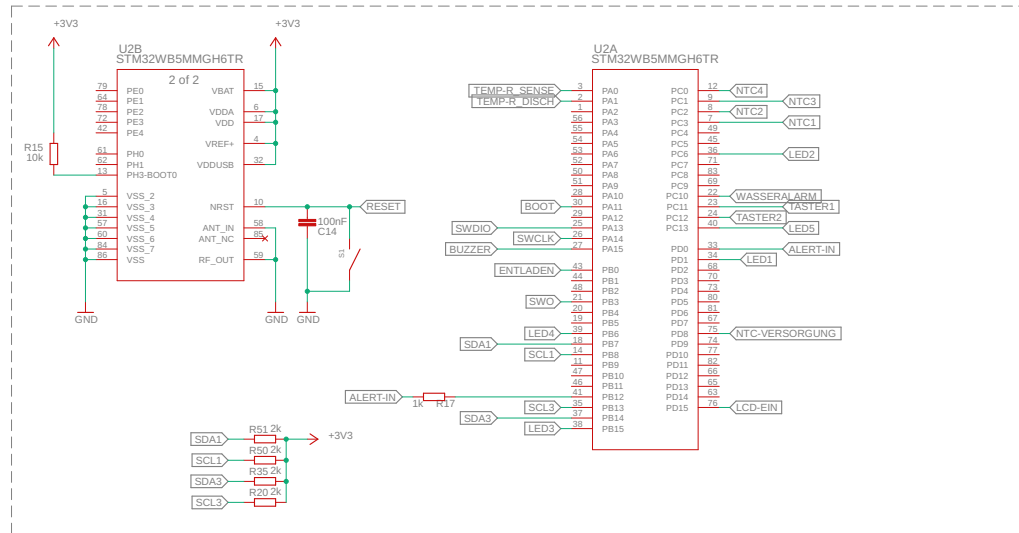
+3V3
+3V3
U2B
STM32WB5MMGH6TR
2 of 2
79 PE0
64 PE1
78 PE2
72 PE3
42 PE4
61 PH0
62 PH1
13 PH3-BOOT0
5 VSS_2
16 VSS_3
31 VSS_4
57 VSS_5
60 VSS_6
84 VSS_7
86 VSS
VBAT 15
VDDA 6
VDD 17
VREF+ 4
VDDUSB 32
NRST 10
ANT_IN 58
ANT_NC 85
RF_OUT 59
R15
10k
GND
GND
GND
100nF
C14
RESET
S1

U2A
STM32WB5MMGH6TR
TEMP-R_SENSE 3 PA0
TEMP-R_DISCH 2 PA1
1 PA2
56 PA3
55 PA4
54 PA5
53 PA6
52 PA7
50 PA8
51 PA9
28 PA10
BOOT 30 PA11
29 PA12
SWDIO 25 PA13
SWCLK 26 PA14
BUZZER 27 PA15
ENTLADEN 43 PB0
44 PB1
48 PB2
SWO 21 PB3
20 PB4
19 PB5
LED4 39 PB6
SDA1 18 PB7
SCL1 14 PB8
11 PB9
47 PB10
46 PB11
ALERT-IN 41 PB12
SCL3 35 PB13
SDA3 37 PB14
LED3 38 PB15
1k R17
PC0 12 NTC4
PC1 9 NTC3
PC2 8 NTC2
PC3 7 NTC1
PC4 49
PC5 45
PC6 36 LED2
PC7 71
PC8 83
PC9 69
PC10 22 WASSERALARM
PC11 23 TASTER1
PC12 24 TASTER2
PC13 40 LED5
PD0 33 ALERT-IN
PD1 34 LED1
PD2 68
PD3 70
PD4 73
PD5 80
PD6 81
PD7 67
PD8 75 NTC-VERSORGUNG
PD9 74
PD10 77
PD11 82
PD12 66
PD13 65
PD14 63
PD15 76 LCD-EIN

SDA1 R51 2k
SCL1 R50 2k
SDA3 R35 2k
SCL3 R20 2k
+3V3